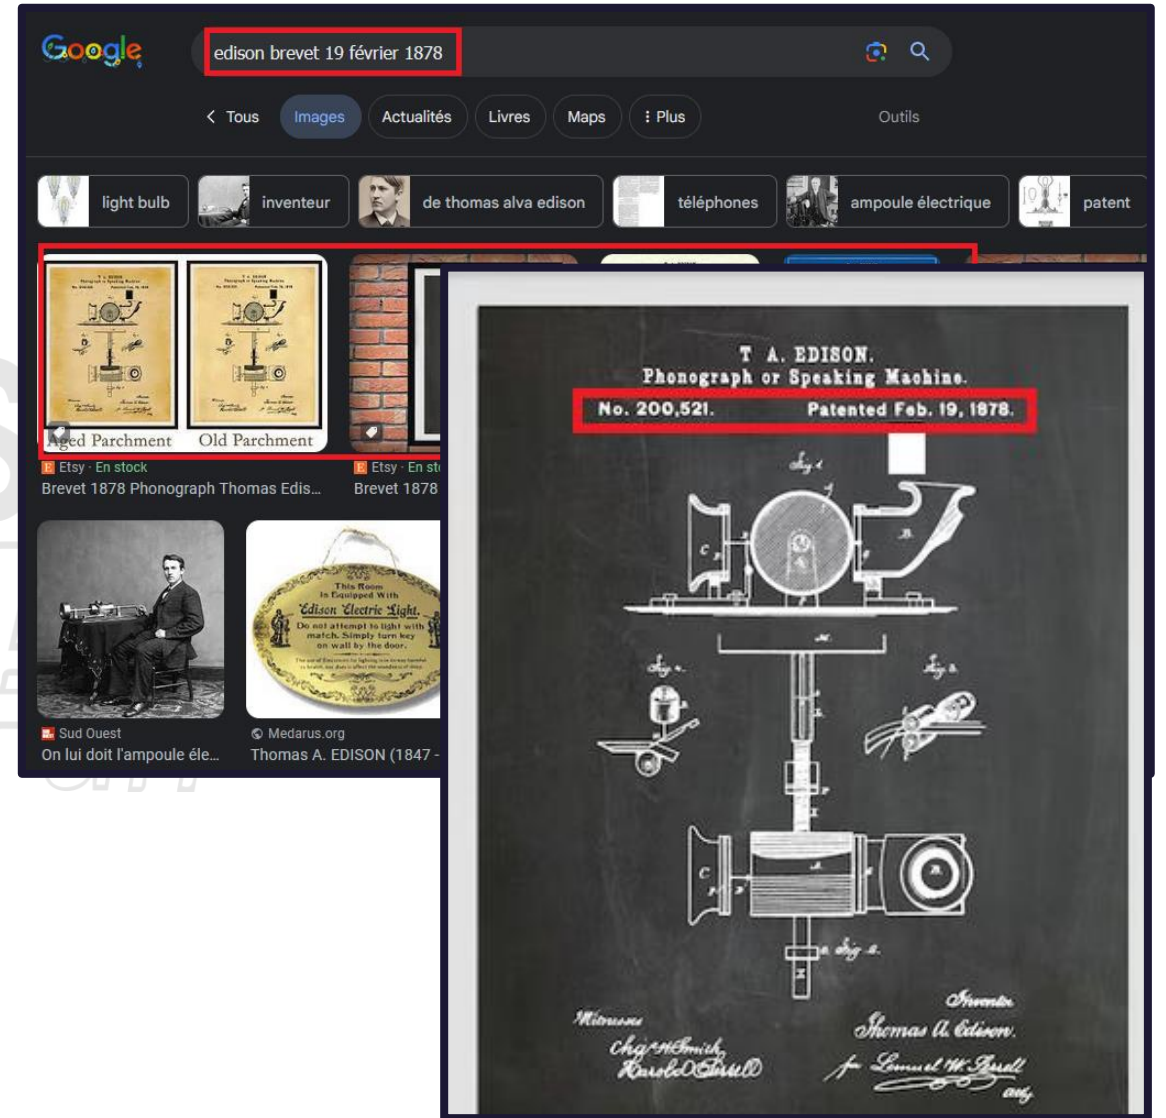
Google

edison brevet 19 février 1878

< Tous Images Actualités Livres Maps ⋮ Plus Outils

light bulb inventeur de thomas alva edison téléphones ampoule électrique patent

Aged Parchment Old Parchment

Etsy · En stock
Brevet 1878 Phonograph Thomas Edis...

Etsy · En st
Brevet 1878

This Room is Equipped With Edison Electric Light. Do not attempt to light with match. Simply turn key on wall by the door.

Sud Ouest
On lui doit l'ampoule éle...

Medarus.org
Thomas A. EDISON (1847 -

T. A. EDISON.
Phonograph or Speaking Machine.
No. 200,521. Patented Feb. 19, 1878.

Fig. 1
Fig. 4
Fig. 3
Fig. 2

Witnesses
Chas H. Smith
Harold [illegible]

Inventor
Thomas A. Edison
for Lemuel W. Serrell
atty